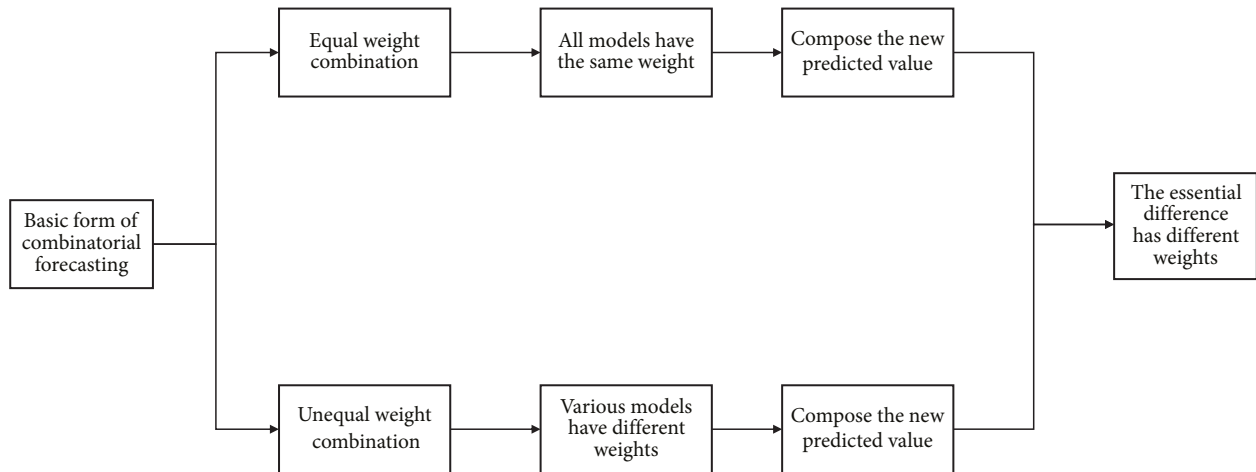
Basic form of combinatorial forecasting

Equal weight combination

All models have the same weight

Compose the new predicted value

Unequal weight combination

Various models have different weights

Compose the new predicted value

The essential difference has different weights